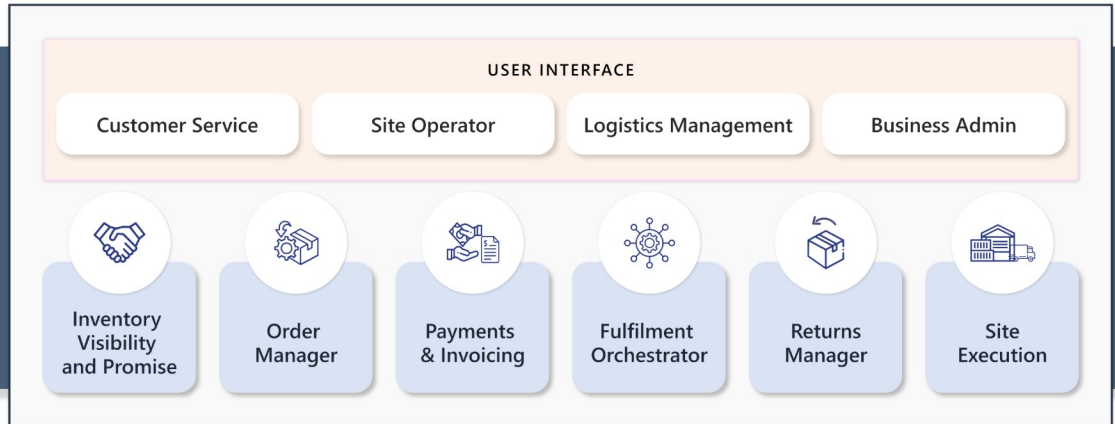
USER INTERFACE

Customer Service

Site Operator

Logistics Management

Business Admin

Inventory Visibility and Promise

Order Manager

Payments & Invoicing

Fulfilment Orchestrator

Returns Manager

Site Execution